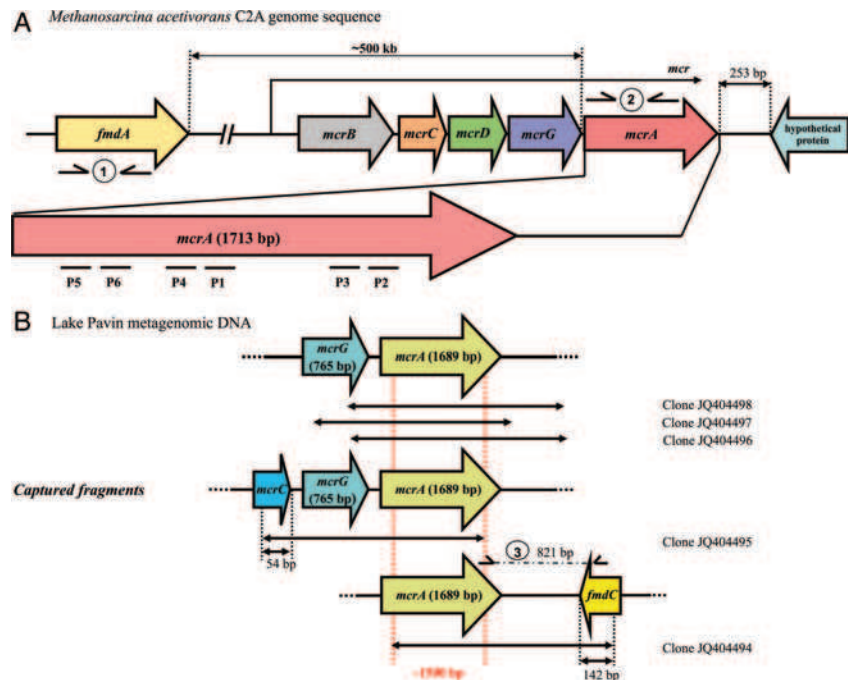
A *Methanosarcina acetivorans* C2A genome sequence

~500 kb

mcr

253 bp

2

fmdA

mcrB

mcrC

mcrD

mcrG

mcrA

hypothetical protein

1

mcrA (1713 bp)

P5 P6 P4 P1 P3 P2

B Lake Pavin metagenomic DNA

mcrG (765 bp)

mcrA (1689 bp)

Clone JQ404498

Clone JQ404497

Clone JQ404496

Captured fragments

mcrC

mcrG (765 bp)

mcrA (1689 bp)

Clone JQ404495

54 bp

3 821 bp

mcrA (1689 bp)

fmdC

Clone JQ404494

~1500 bp

142 bp